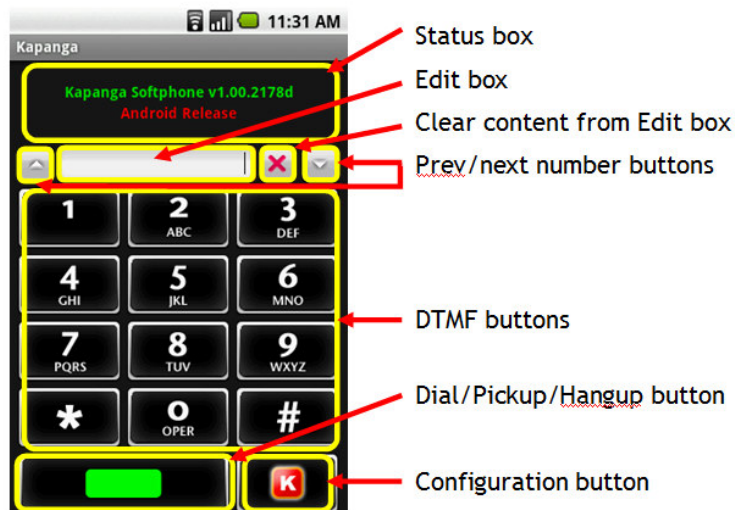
11:31 AM
Kapanga

Kapanga Softphone v1.00.2178d
Android Release

1
2 ABC
3 DEF
4 GHI
5 JKL
6 MNO
7 PQRS
8 TUV
9 WXYZ
*
0 OPER
#

K

Status box
Edit box
Clear content from Edit box
Prev/next number buttons
DTMF buttons
Dial/Pickup/Hangup button
Configuration button